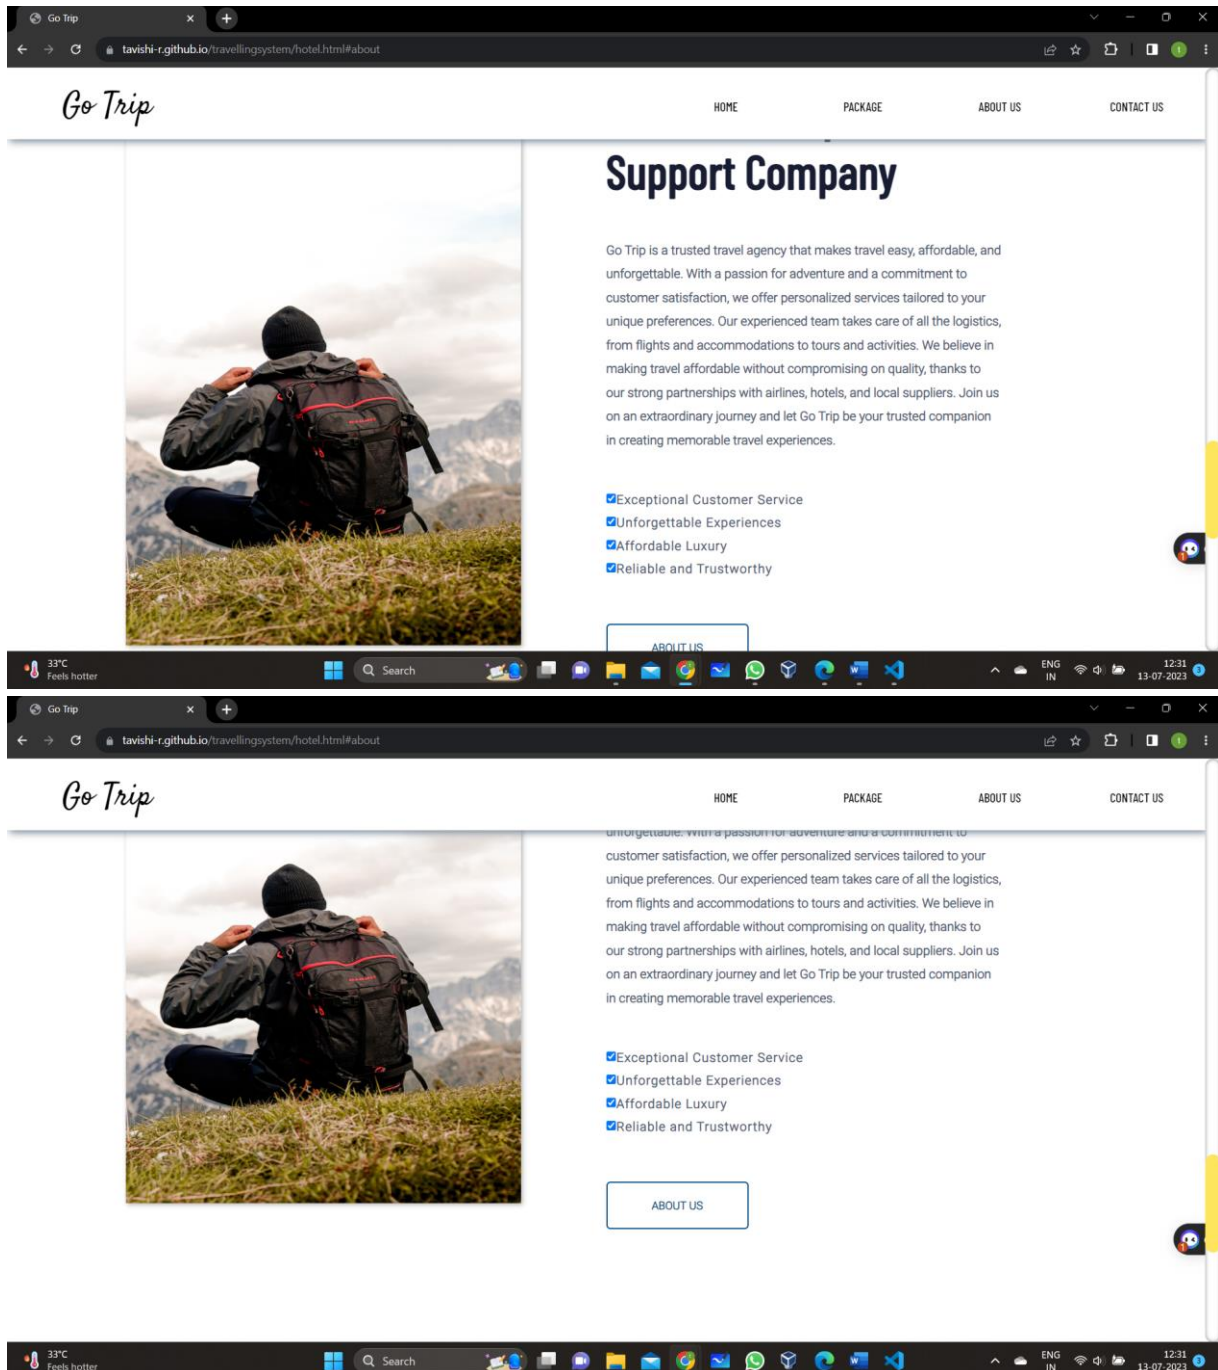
Go Trip

tavishi-r.github.io/travellingsystem/hotel.html#about

Go Trip

HOME PACKAGE ABOUT US CONTACT US

Support Company

Go Trip is a trusted travel agency that makes travel easy, affordable, and unforgettable. With a passion for adventure and a commitment to customer satisfaction, we offer personalized services tailored to your unique preferences. Our experienced team takes care of all the logistics, from flights and accommodations to tours and activities. We believe in making travel affordable without compromising on quality, thanks to our strong partnerships with airlines, hotels, and local suppliers. Join us on an extraordinary journey and let Go Trip be your trusted companion in creating memorable travel experiences.

☑Exceptional Customer Service
☑Unforgettable Experiences
☑Affordable Luxury
☑Reliable and Trustworthy

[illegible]

33°C Feels hotter

Search

ENG IN

12:31 13-07-2023

Go Trip

tavishi-r.github.io/travellingsystem/hotel.html#about

Go Trip

HOME PACKAGE ABOUT US CONTACT US

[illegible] customer satisfaction, we offer personalized services tailored to your unique preferences. Our experienced team takes care of all the logistics, from flights and accommodations to tours and activities. We believe in making travel affordable without compromising on quality, thanks to our strong partnerships with airlines, hotels, and local suppliers. Join us on an extraordinary journey and let Go Trip be your trusted companion in creating memorable travel experiences.

☑Exceptional Customer Service
☑Unforgettable Experiences
☑Affordable Luxury
☑Reliable and Trustworthy

ABOUT US

33°C Feels hotter

Search

ENG IN

12:31 13-07-2023